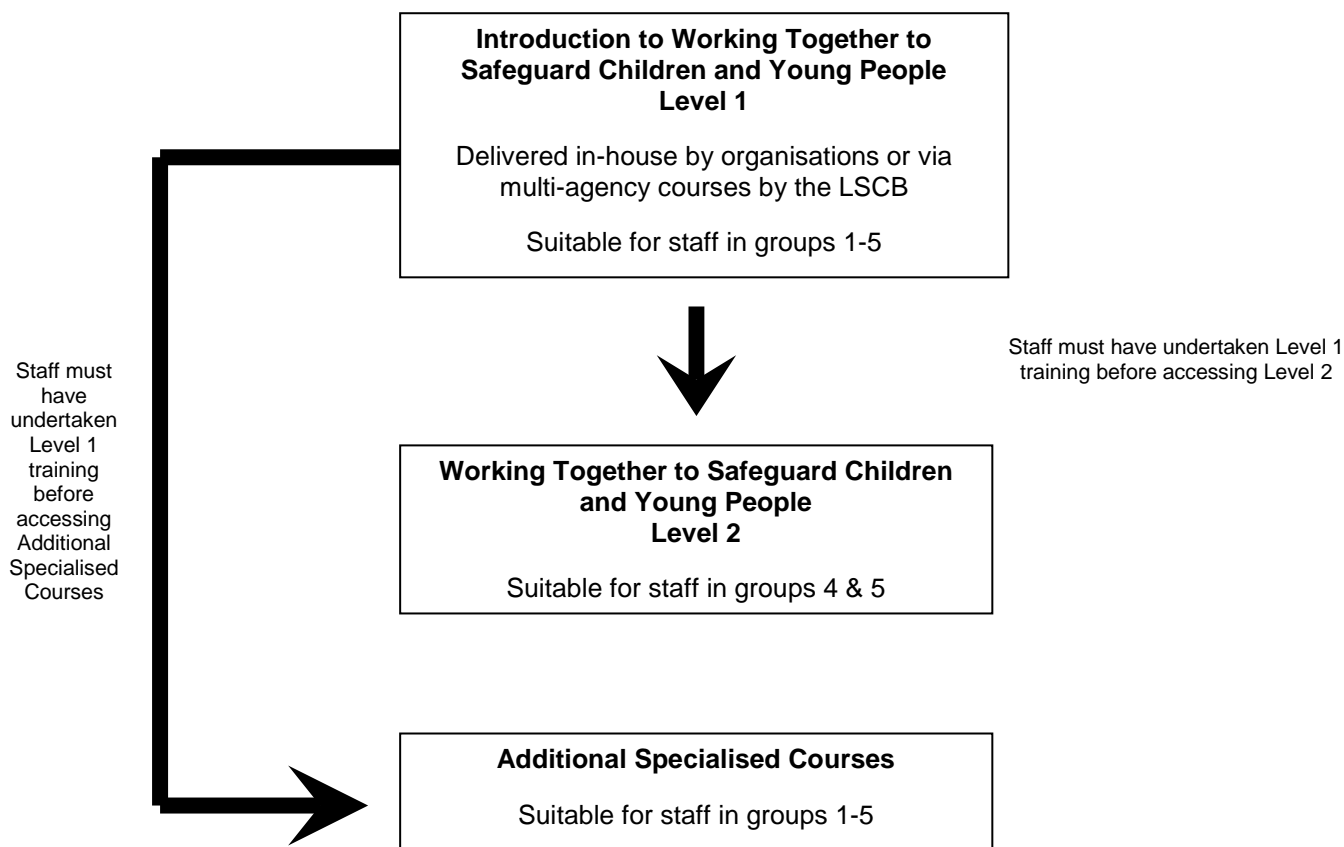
**Introduction to Working Together to Safeguard Children and Young People Level 1**

Delivered in-house by organisations or via multi-agency courses by the LSCB

Suitable for staff in groups 1-5

Staff must have undertaken Level 1 training before accessing Additional Specialised Courses

Staff must have undertaken Level 1 training before accessing Level 2

**Working Together to Safeguard Children and Young People Level 2**

Suitable for staff in groups 4 & 5

**Additional Specialised Courses**

Suitable for staff in groups 1-5